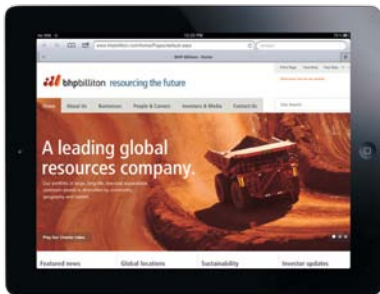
bhpbilliton resourcing the future

Home
About Us
Businesses
People & Careers
Investors & Media
Contact Us

A leading global resources company.

Featured news
Global locations
Sustainability
Investor updates